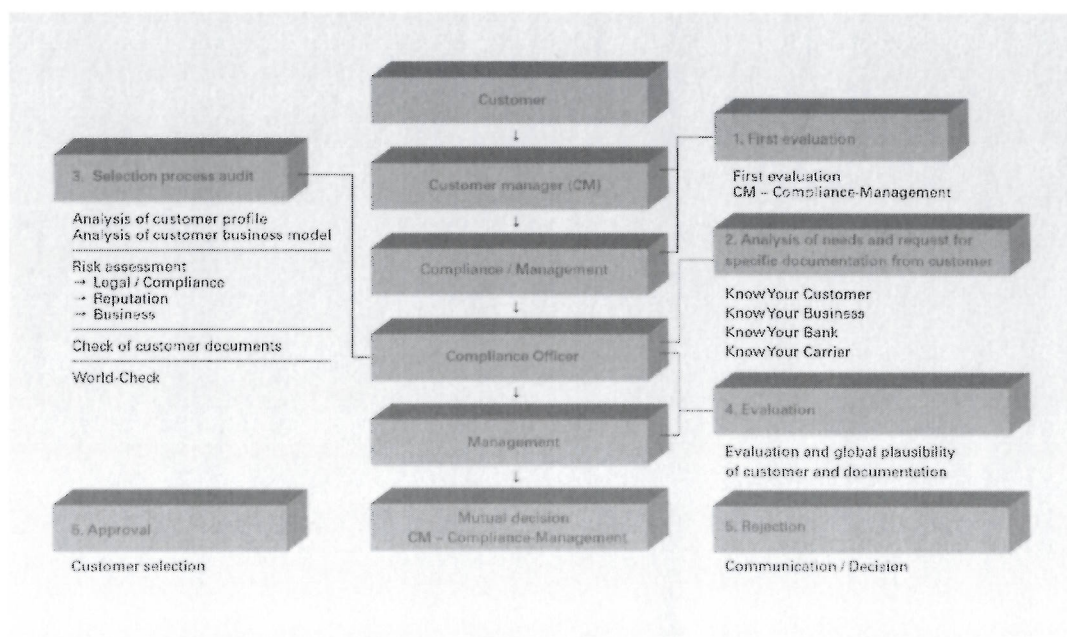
Customer

Customer manager (CM)

Compliance / Management

Compliance Officer

Management

Mutual decision
CM – Compliance-Management

3. Selection process audit

Analysis of customer profile
Analysis of customer business model

Risk assessment
→ Legal / Compliance
→ Reputation
→ Business

Check of customer documents

World-Check

6. Approval

Customer selection

1. First evaluation

First evaluation
CM – Compliance-Management

2. Analysis of needs and request for specific documentation from customer

Know Your Customer
Know Your Business
Know Your Bank
Know Your Carrier

4. Evaluation

Evaluation and global plausibility of customer and documentation

5. Rejection

Communication / Decision